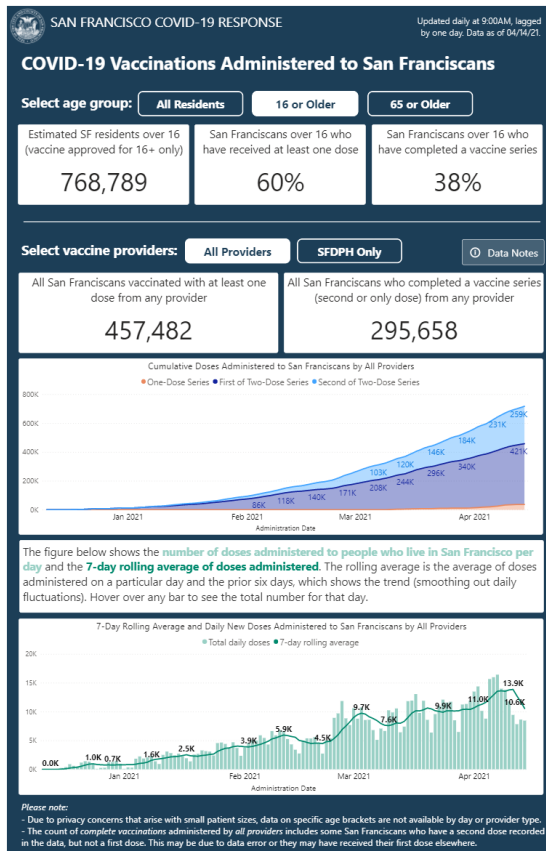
SAN FRANCISCO COVID-19 RESPONSE

Updated daily at 9:00AM, lagged by one day. Data as of 04/14/21.

COVID-19 Vaccinations Administered to San Franciscans

Select age group: All Residents 16 or Older 65 or Older

Estimated SF residents over 16 (vaccine approved for 16+ only)
768,789

San Franciscans over 16 who have received at least one dose
60%

San Franciscans over 16 who have completed a vaccine series
38%

Select vaccine providers: All Providers SFDPH Only

Data Notes

All San Franciscans vaccinated with at least one dose from any provider
457,482

All San Franciscans who completed a vaccine series (second or only dose) from any provider
295,658

Cumulative Doses Administered to San Franciscans by All Providers

One-Dose Series First of Two-Dose Series Second of Two-Dose Series

800K
600K
400K
200K
0K

259K
231K
184K
146K
120K
103K
421K
340K
296K
244K
208K
171K
140K
118K
86K

Jan 2021 Feb 2021 Mar 2021 Apr 2021
Administration Date

The figure below shows the number of doses administered to people who live in San Francisco per day and the 7-day rolling average of doses administered. The rolling average is the average of doses administered on a particular day and the prior six days, which shows the trend (smoothing out daily fluctuations). Hover over any bar to see the total number for that day.

7-Day Rolling Average and Daily New Doses Administered to San Franciscans by All Providers

Total daily doses 7-day rolling average

20K
15K
10K
5K
0K

0.0K
1.0K
0.7K
1.6K
2.5K
3.9K
5.9K
4.5K
9.7K
7.6K
9.9K
11.0K
13.9K
10.6K

Jan 2021 Feb 2021 Mar 2021 Apr 2021
Administration Date

Please note:
- Due to privacy concerns that arise with small patient sizes, data on specific age brackets are not available by day or provider type.
- The count of complete vaccinations administered by all providers includes some San Franciscans who have a second dose recorded in the data, but not a first dose. This may be due to data error or they may have received their first dose elsewhere.